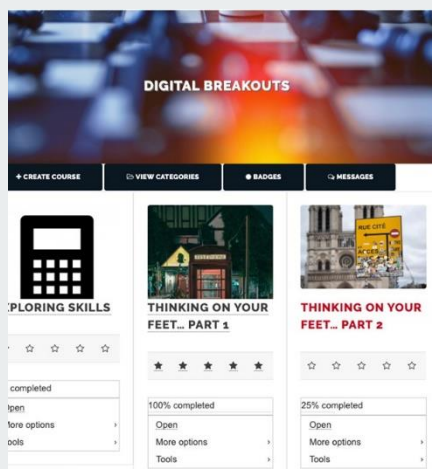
DIGITAL BREAKOUTS

+ CREATE COURSE
VIEW CATEGORIES
BADGES
MESSAGES

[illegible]PLORING SKILLS

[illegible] completed
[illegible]pen
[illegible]ore options
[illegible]ools

THINKING ON YOUR FEET... PART 1

100% completed
Open
More options
Tools

RUE CITÉ

THINKING ON YOUR FEET... PART 2

25% completed
Open
More options
Tools